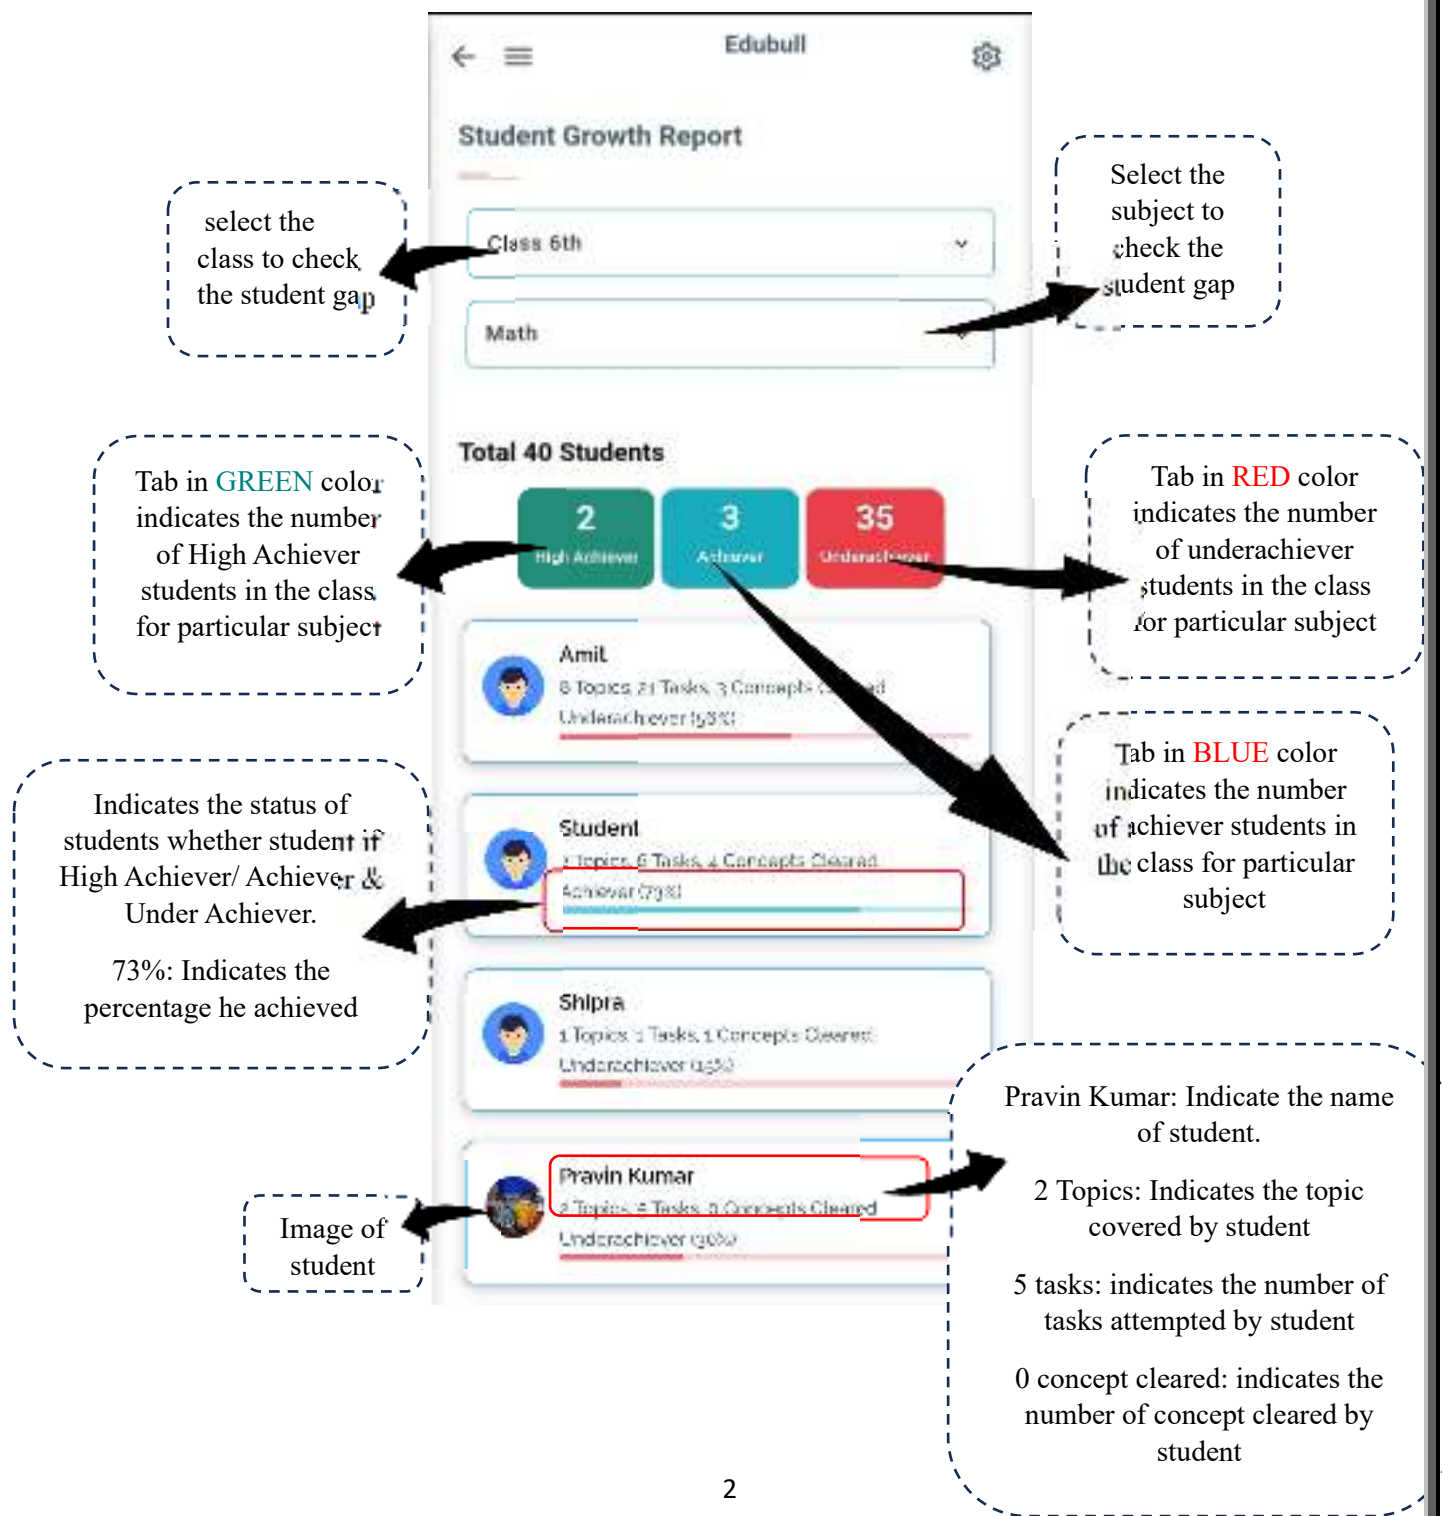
Edubull

Student Growth Report

select the class to check the student gap

Class 6th

Select the subject to check the student gap

Math

Total 40 Students

Tab in GREEN color indicates the number of High Achiever students in the class for particular subject

2
High Achiever

3
Achiever

35
Underachiever

Tab in RED color indicates the number of underachiever students in the class for particular subject

Amit
6 Topics, 21 Tasks, 3 Concepts Cleared
Underachiever (53%)

Tab in BLUE color indicates the number of achiever students in the class for particular subject

Indicates the status of students whether student if High Achiever/ Achiever & Under Achiever.

73%: Indicates the percentage he achieved

Student
1 Topics, 6 Tasks, 4 Concepts Cleared
Achiever (73%)

Shipra
1 Topics, 1 Tasks, 1 Concepts Cleared
Underachiever (15%)

Pravin Kumar: Indicate the name of student.

2 Topics: Indicates the topic covered by student

5 tasks: indicates the number of tasks attempted by student

0 concept cleared: indicates the number of concept cleared by student

Image of student

Pravin Kumar
2 Topics, 5 Tasks, 0 Concepts Cleared
Underachiever (30%)

2